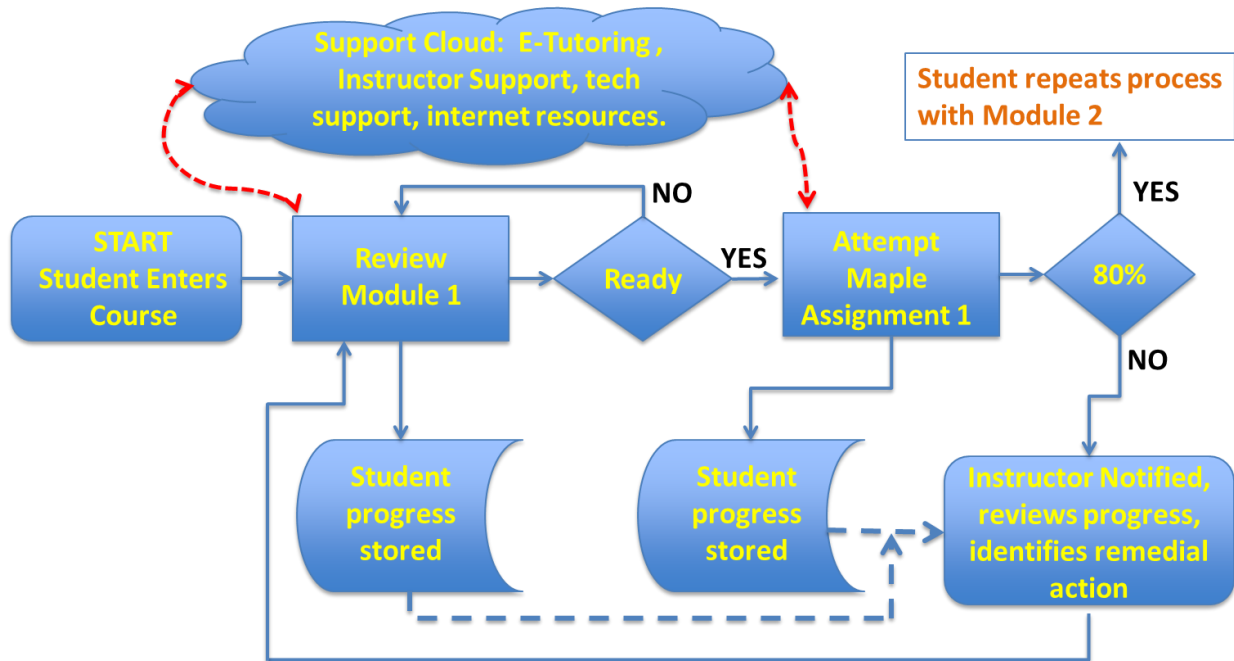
Support Cloud: E-Tutoring , Instructor Support, tech support, internet resources.

Student repeats process with Module 2

NO

YES

START Student Enters Course

Review Module 1

Ready

YES

Attempt Maple Assignment 1

80%

NO

Student progress stored

Student progress stored

Instructor Notified, reviews progress, identifies remedial action